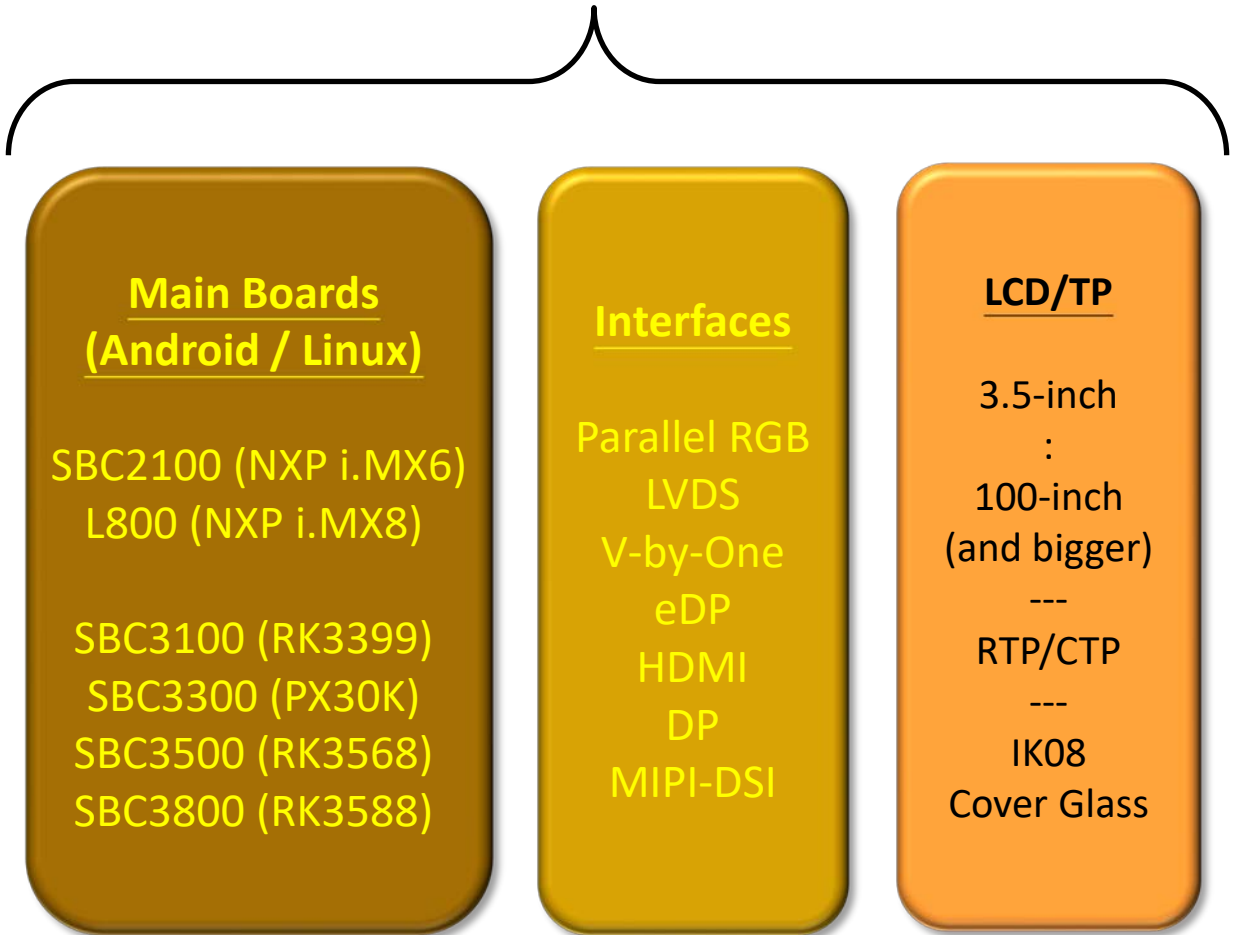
Main Boards
(Android / Linux)

SBC2100 (NXP i.MX6)
L800 (NXP i.MX8)

SBC3100 (RK3399)
SBC3300 (PX30K)
SBC3500 (RK3568)
SBC3800 (RK3588)

Interfaces

Parallel RGB
LVDS
V-by-One
eDP
HDMI
DP
MIPI-DSI

LCD/TP

3.5-inch
:
100-inch
(and bigger)
---
RTP/CTP
---
IK08
Cover Glass